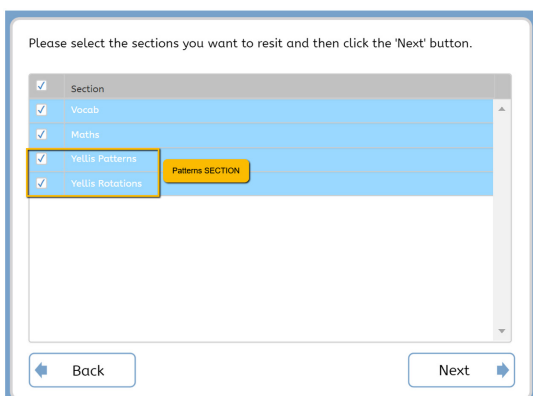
Please select the sections you want to resit and then click the 'Next' button.

| ✓ | Section |
|---|---|
| ✓ | Vocab |
| ✓ | Maths |
| ✓ | Yellis Patterns |
| ✓ | Yellis Rotations |

Patterns SECTION

Back

Next